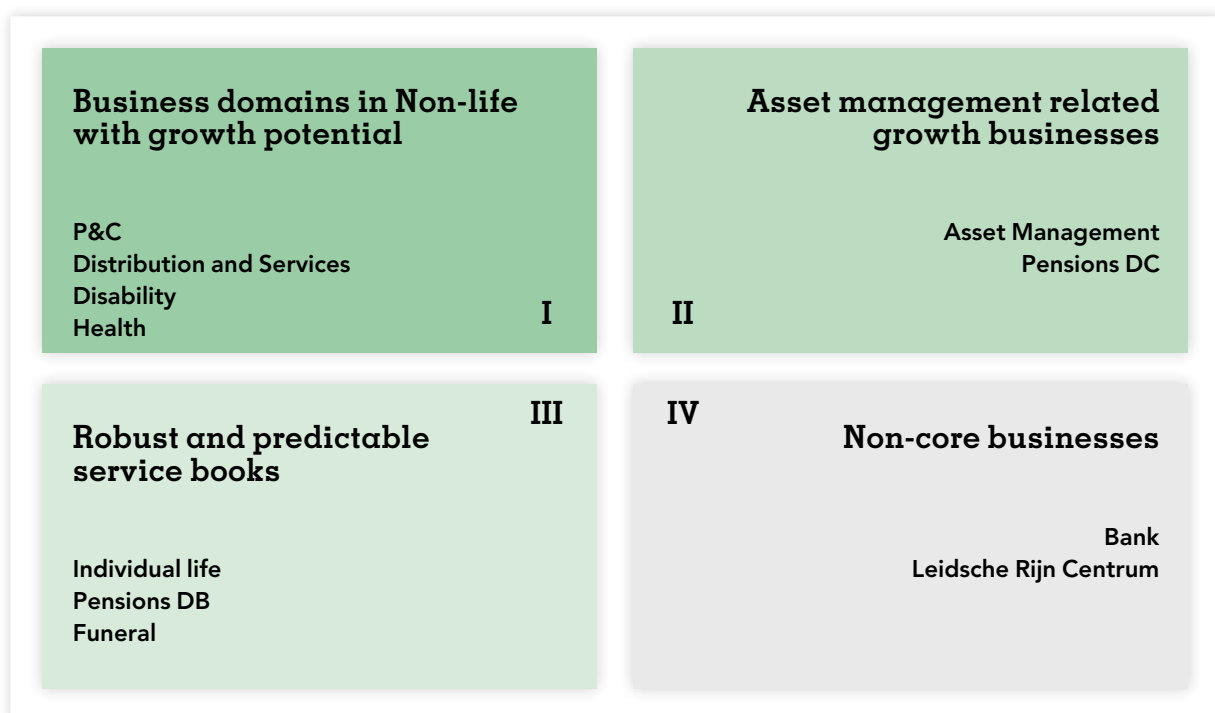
Business domains in Non-life with growth potential

P&C
Distribution and Services
Disability
Health

I

Asset management related growth businesses

Asset Management
Pensions DC

II

III

Robust and predictable service books

Individual life
Pensions DB
Funeral

IV

Non-core businesses

Bank
Leidsche Rijn Centrum